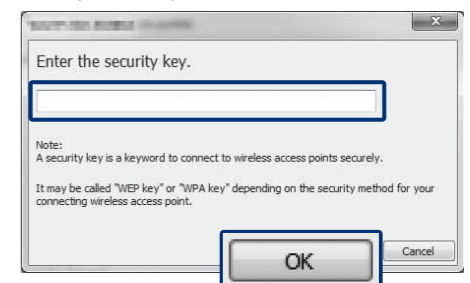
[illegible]

Enter the security key.

Note:
A security key is a keyword to connect to wireless access points securely.

It may be called "WEP key" or "WPA key" depending on the security method for your connecting wireless access point.

OK

Cancel